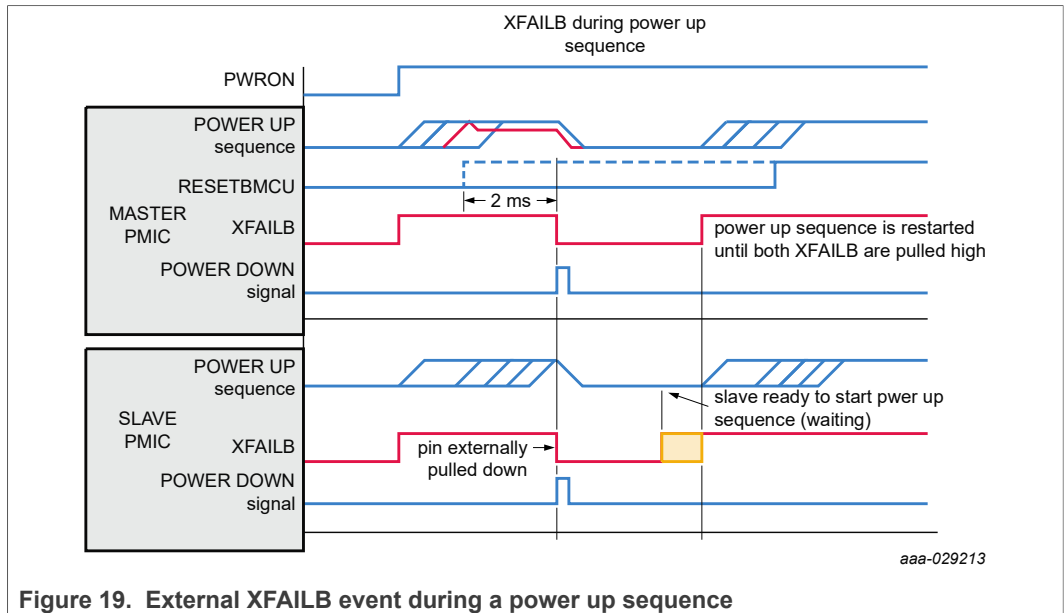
XFAILB during power up sequence

PWRON

MASTER PMIC

POWER UP sequence

RESETBMCU

2 ms

XFAILB

power up sequence is restarted until both XFAILB are pulled high

POWER DOWN signal

SLAVE PMIC

POWER UP sequence

slave ready to start pwer up sequence (waiting)

XFAILB

pin externally pulled down

POWER DOWN signal

aaa-029213

Figure 19. External XFAILB event during a power up sequence